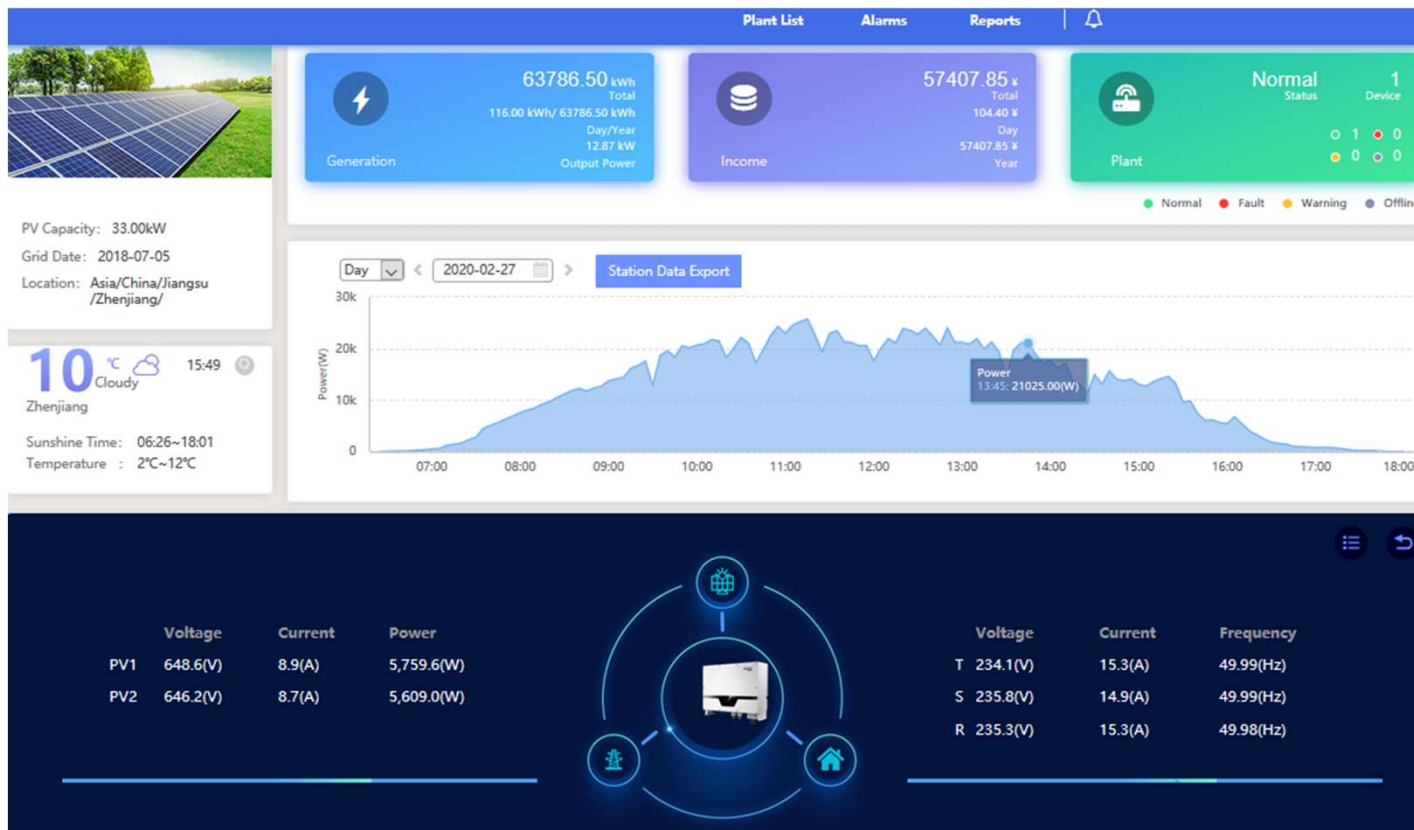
Plant List Alarms Reports

63786.50 kWh
Total
116.00 kWh/ 63786.50 kWh
Day/Year
12.87 kW
Output Power
Generation

57407.85 ¥
Total
104.40 ¥
Day
57407.85 ¥
Year
Income

Normal
Status
1
Device
○ 1 ● 0
● 0 ● 0
Plant

● Normal ● Fault ● Warning ● Offlin

PV Capacity: 33.00kW
Grid Date: 2018-07-05
Location: Asia/China/Jiangsu /Zhenjiang/

10 °C Cloudy 15:49
Zhenjiang
Sunshine Time: 06:26~18:01
Temperature : 2°C~12°C

Day 2020-02-27 Station Data Export

30k
20k
10k
0
Power(W)
Power
13:45: 21025.00(W)
07:00 08:00 09:00 10:00 11:00 12:00 13:00 14:00 15:00 16:00 17:00 18:00

| | Voltage | Current | Power |
|---|---|---|---|
| PV1 | 648.6(V) | 8.9(A) | 5,759.6(W) |
| PV2 | 646.2(V) | 8.7(A) | 5,609.0(W) |

| | Voltage | Current | Frequency |
|---|---|---|---|
| T | 234.1(V) | 15.3(A) | 49.99(Hz) |
| S | 235.8(V) | 14.9(A) | 49.99(Hz) |
| R | 235.3(V) | 15.3(A) | 49.98(Hz) |